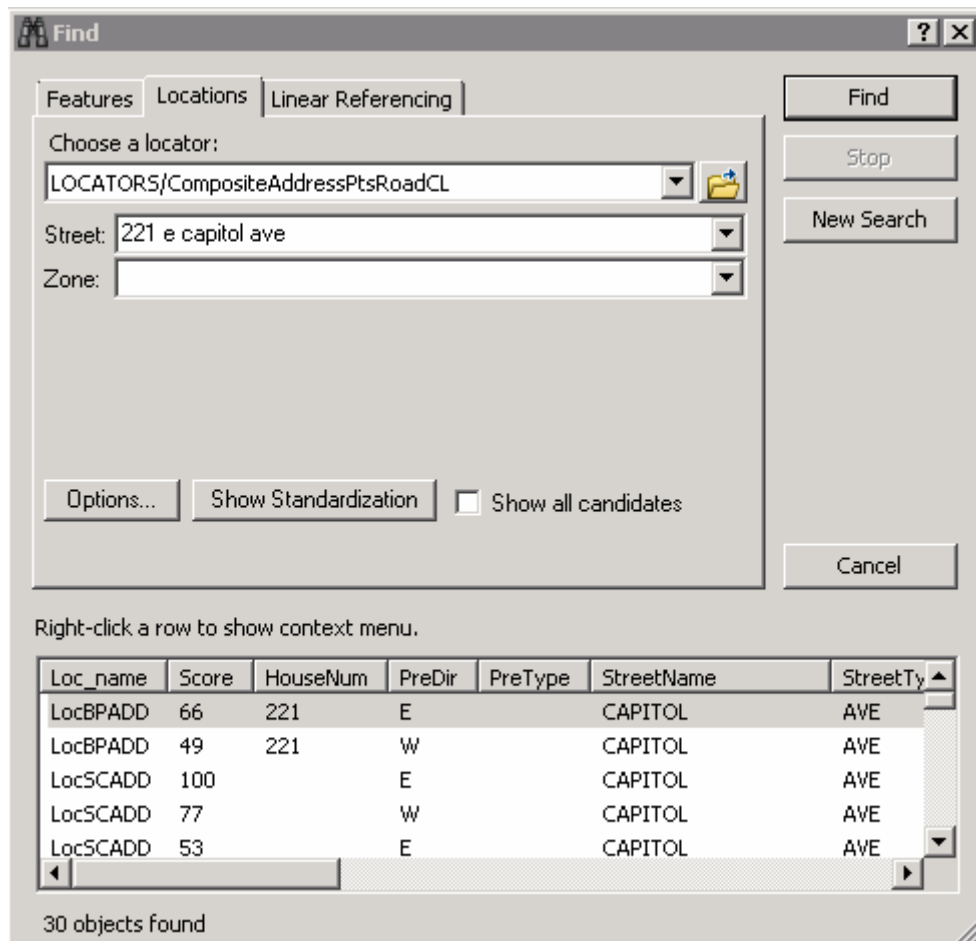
Find

?

Features | Locations | Linear Referencing

Find

Stop

New Search

Choose a locator:

LOCATORS/CompositeAddressPtsRoadCL

Street: 221 e capitol ave

Zone:

Options... | Show Standardization | Show all candidates

Cancel

Right-click a row to show context menu.

| Loc_name | Score | HouseNum | PreDir | PreType | StreetName | StreetTy |
|---|---|---|---|---|---|---|
| LocBPADD | 66 | 221 | E | | CAPITOL | AVE |
| LocBPADD | 49 | 221 | W | | CAPITOL | AVE |
| LocSCADD | 100 | | E | | CAPITOL | AVE |
| LocSCADD | 77 | | W | | CAPITOL | AVE |
| LocSCADD | 53 | | E | | CAPITOL | AVE |

30 objects found